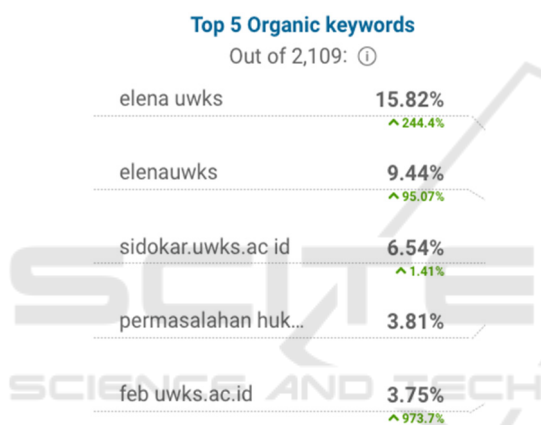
Top 5 Organic keywords

Out of 2,109: ⓘ

| | |
|---|---|
| elena uwks | 15.82% ^ 244.4% |
| elenauwks | 9.44% ^ 95.07% |
| sidokar.uwks.ac id | 6.54% ^ 1.41% |
| permasalahan huk... | 3.81% |
| feb uwks.ac.id | 3.75% ^ 973.7% |

SCIENCE AND TECH